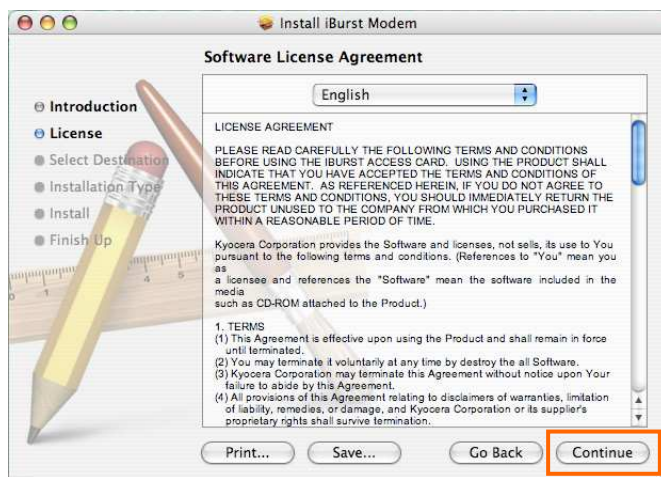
Install iBurst Modem

Software License Agreement

Introduction
License
Select Destination
Installation Type
Install
Finish Up

English

LICENSE AGREEMENT

PLEASE READ CAREFULLY THE FOLLOWING TERMS AND CONDITIONS BEFORE USING THE IBURST ACCESS CARD. USING THE PRODUCT SHALL INDICATE THAT YOU HAVE ACCEPTED THE TERMS AND CONDITIONS OF THIS AGREEMENT. AS REFERENCED HEREIN, IF YOU DO NOT AGREE TO THESE TERMS AND CONDITIONS, YOU SHOULD IMMEDIATELY RETURN THE PRODUCT UNUSED TO THE COMPANY FROM WHICH YOU PURCHASED IT WITHIN A REASONABLE PERIOD OF TIME.

Kyocera Corporation provides the Software and licenses, not sells, its use to You pursuant to the following terms and conditions. (References to "You" mean you as
a licensee and references the "Software" mean the software included in the media
such as CD-ROM attached to the Product.)

1. TERMS
(1) This Agreement is effective upon using the Product and shall remain in force until terminated.
(2) You may terminate it voluntarily at any time by destroy the all Software.
(3) Kyocera Corporation may terminate this Agreement without notice upon Your failure to abide by this Agreement.
(4) All provisions of this Agreement relating to disclaimers of warranties, limitation of liability, remedies, or damage, and Kyocera Corporation or its supplier's proprietary rights shall survive termination.

Print...
Save...
Go Back
Continue